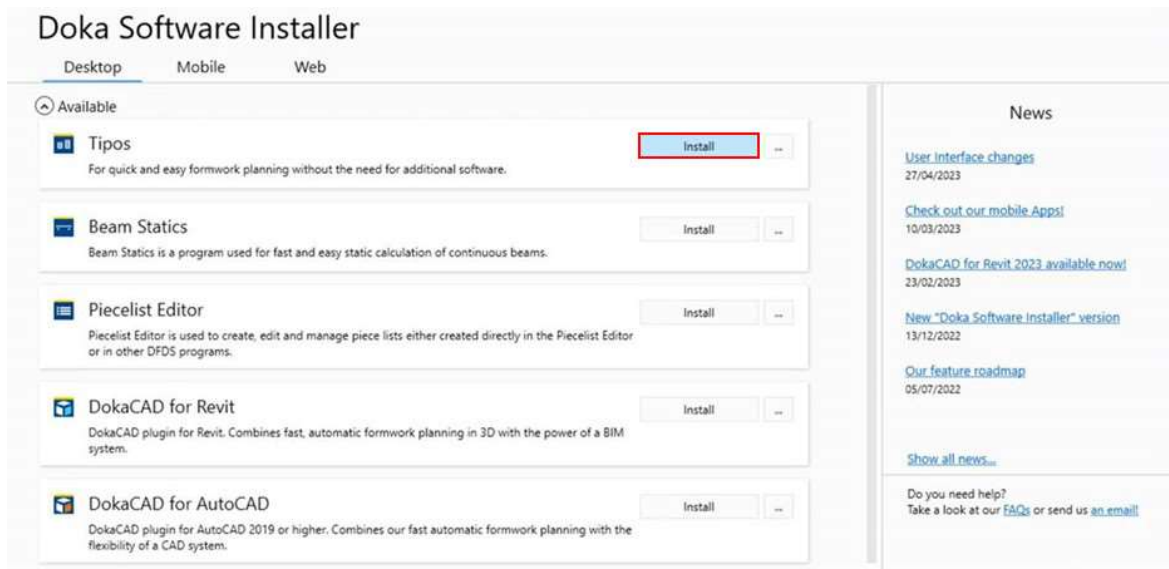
Doka Software Installer

Desktop Mobile Web

Available

Tipos
For quick and easy formwork planning without the need for additional software.
Install ...

Beam Statics
Beam Statics is a program used for fast and easy static calculation of continuous beams.
Install ...

Piecelist Editor
Piecelist Editor is used to create, edit and manage piece lists either created directly in the Piecelist Editor or in other DFDS programs.
Install ...

DokaCAD for Revit
DokaCAD plugin for Revit. Combines fast, automatic formwork planning in 3D with the power of a BIM system.
Install ...

DokaCAD for AutoCAD
DokaCAD plugin for AutoCAD 2019 or higher. Combines our fast automatic formwork planning with the flexibility of a CAD system.
Install ...

News

User Interface changes
27/04/2023

Check out our mobile Apps!
10/03/2023

DokaCAD for Revit 2023 available now!
23/02/2023

New "Doka Software Installer" version
13/12/2022

Our feature roadmap
05/07/2022

Show all news...

Do you need help?
Take a look at our FAQs or send us an email!